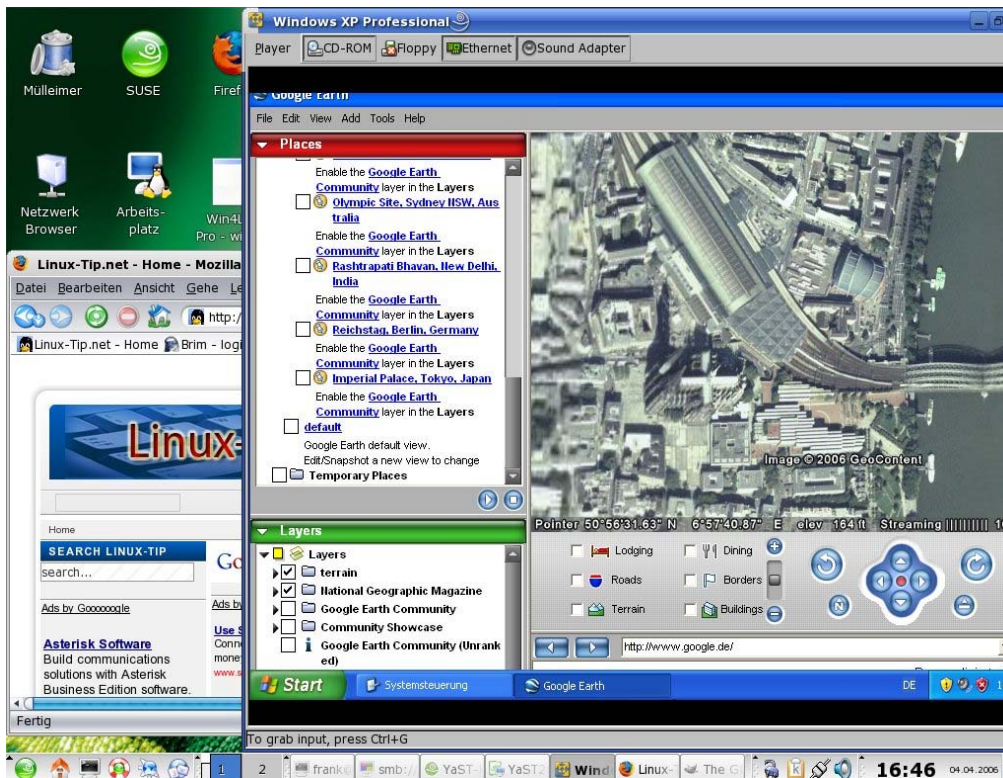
Mülleimer
SUSE
Firef
Netzwerk Browser
Arbeitsplatz
Win4L Pro - wi

Windows XP Professional
Player CD-ROM Floppy Ethernet Sound Adapter

Google Earth
File Edit View Add Tools Help
Places
Enable the Google Earth Community layer in the Layers
Olympic Site, Sydney NSW, Australia
Enable the Google Earth Community layer in the Layers
Rashtrapati Bhavan, New Delhi, India
Enable the Google Earth Community layer in the Layers
Reichstag, Berlin, Germany
Enable the Google Earth Community layer in the Layers
Imperial Palace, Tokyo, Japan
Enable the Google Earth Community layer in the Layers
default
Google Earth default view.
Edit/Snapshot a new view to change
Temporary Places

Image © 2006 GeoContent
Pointer 50°56'31.63" N 6°57'40.87" E elev 164 ft Streaming ||||||||| 1

Layers
Layers
terrain
National Geographic Magazine
Google Earth Community
Community Showcase
Google Earth Community (Unranked)

Lodging
Dining
Roads
Borders
Terrain
Buildings
N

http://www.google.de/

Linux-Tip.net - Home - Mozilla
Datei Bearbeiten Ansicht Gehe Le
http:/
Linux-Tip.net - Home Brim - logi
Linux-
Home
SEARCH LINUX-TIP
search...
Ads by Goooooogle
Asterisk Software
Build communications solutions with Asterisk Business Edition software.
Go
Ads by
Use S
Conn
mone
Fertig

Start
Systemsteuerung
Google Earth
DE

To grab input, press Ctrl+G

1 2 frank smb:/ YaST YaST2 Wind Linux- The G
16:46 04.04.2006